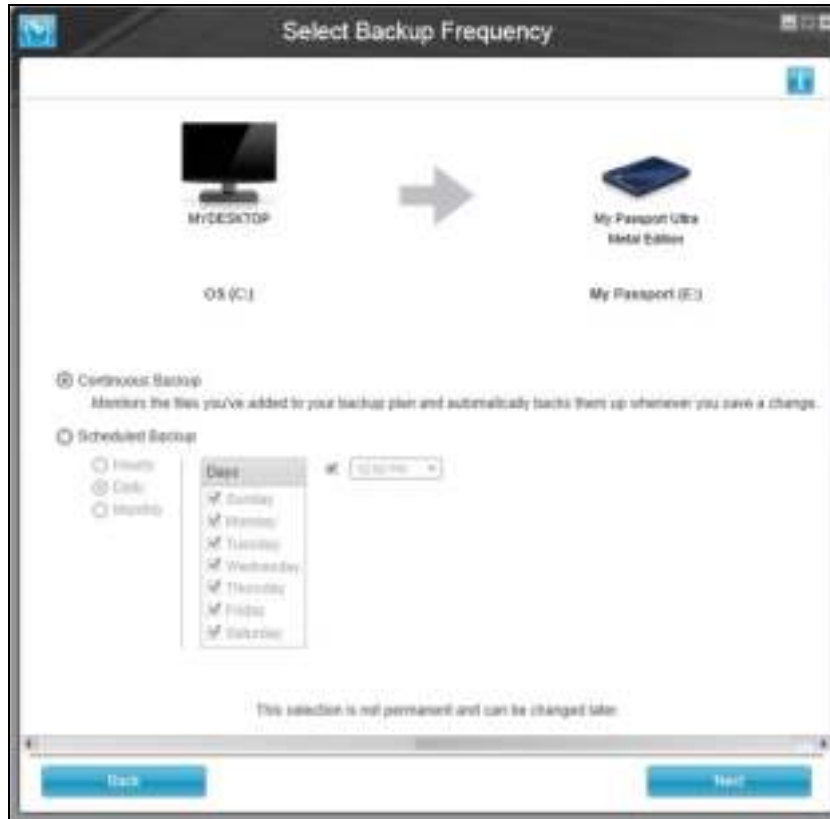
Select Backup Frequency

MYDESKTOP

My Passport Ultra Metal Edition

OS (C:)

My Passport (E:)

Continuous Backup

Monitors the files you've added to your backup plan and automatically backs them up whenever you save a change.

Scheduled Backup

Hourly

Daily

Monthly

Days

Sunday

Monday

Tuesday

Wednesday

Thursday

Friday

Saturday

at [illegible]

This selection is not permanent and can be changed later.

Back

Next